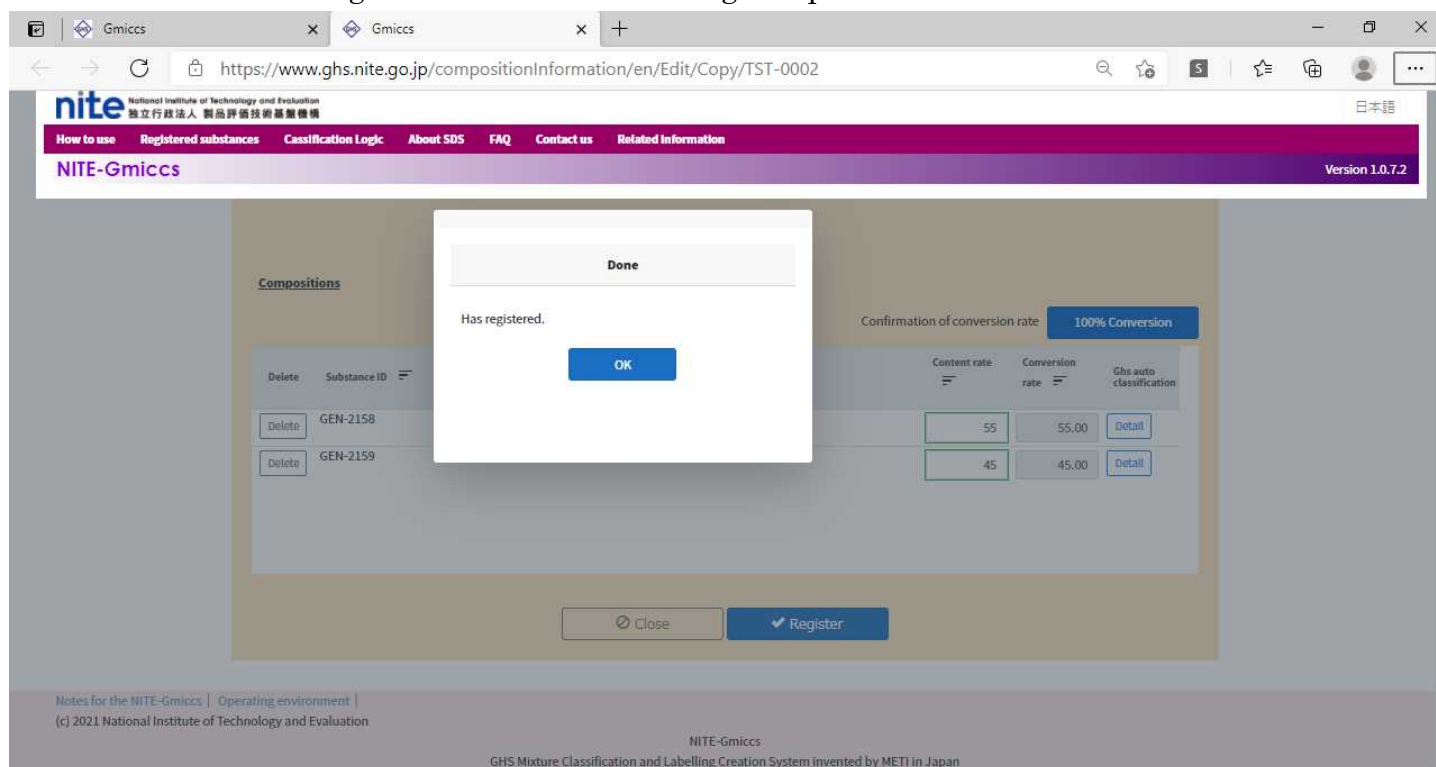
Gmiccs
Gmiccs
https://www.ghs.nite.go.jp/compositionInformation/en/Edit/Copy/TST-0002

nite National Institute of Technology and Evaluation 独立行政法人 製品評価技術基盤機構
日本語

How to use Registered substances Cassification Logic About SDS FAQ Contact us Related Information

NITE-Gmiccs
Version 1.0.7.2

Compositions

Confirmation of conversion rate 100% Conversion

| Delete | Substance ID | Content rate | Conversion rate | Ghs auto classification |
|---|---|---|---|---|
| Delete | GEN-2158 | 55 | 55.00 | Detail |
| Delete | GEN-2159 | 45 | 45.00 | Detail |

Done

Has registered.

OK

Close
Register

Notes for the NITE-Gmiccs | Operating environment |
(c) 2021 National Institute of Technology and Evaluation

NITE-Gmiccs
GHS Mixture Classification and Labelling Creation System invented by METI in Japan